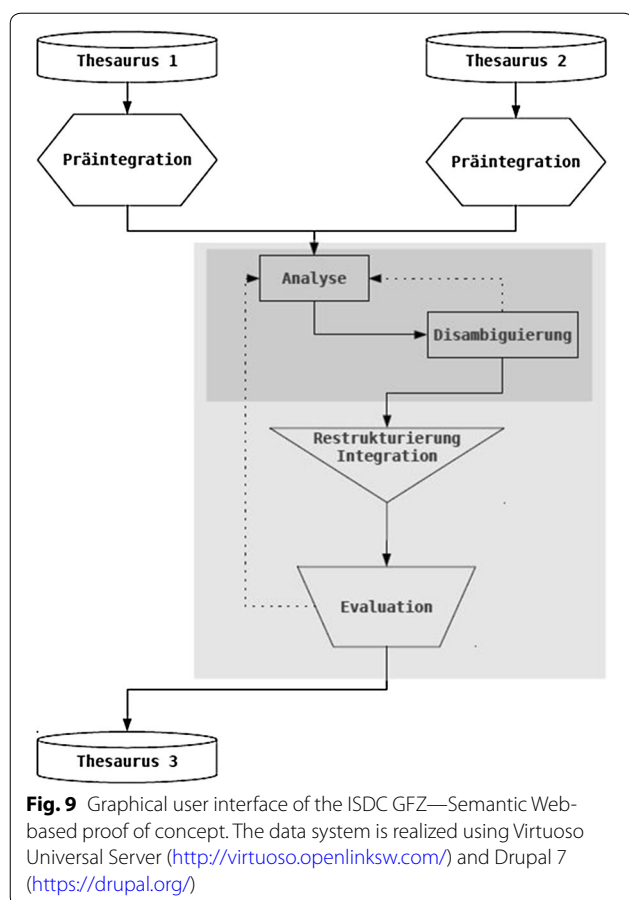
Thesaurus 1

Thesaurus 2

Präintegration

Präintegration

Analyse

Disambiguierung

Restrukturierung
Integration

Evaluation

Thesaurus 3

**Fig. 9** Graphical user interface of the ISDC GFZ—Semantic Web-based proof of concept. The data system is realized using Virtuoso Universal Server (http://virtuoso.openlinksw.com/) and Drupal 7 (https://drupal.org/)